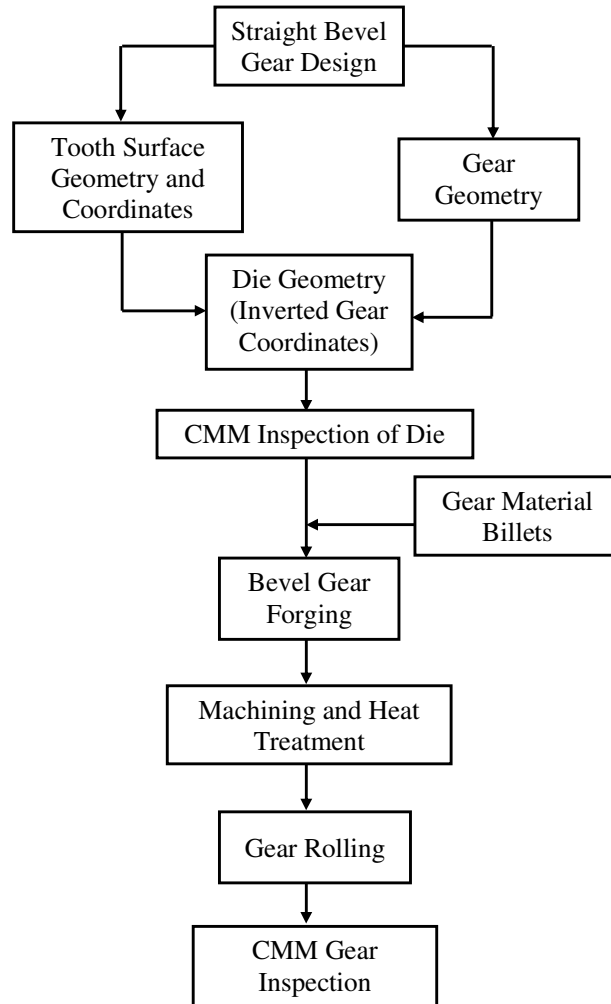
Straight Bevel Gear Design

Tooth Surface Geometry and Coordinates

Gear Geometry

Die Geometry (Inverted Gear Coordinates)

CMM Inspection of Die

Gear Material Billets

Bevel Gear Forging

Machining and Heat Treatment

Gear Rolling

CMM Gear Inspection